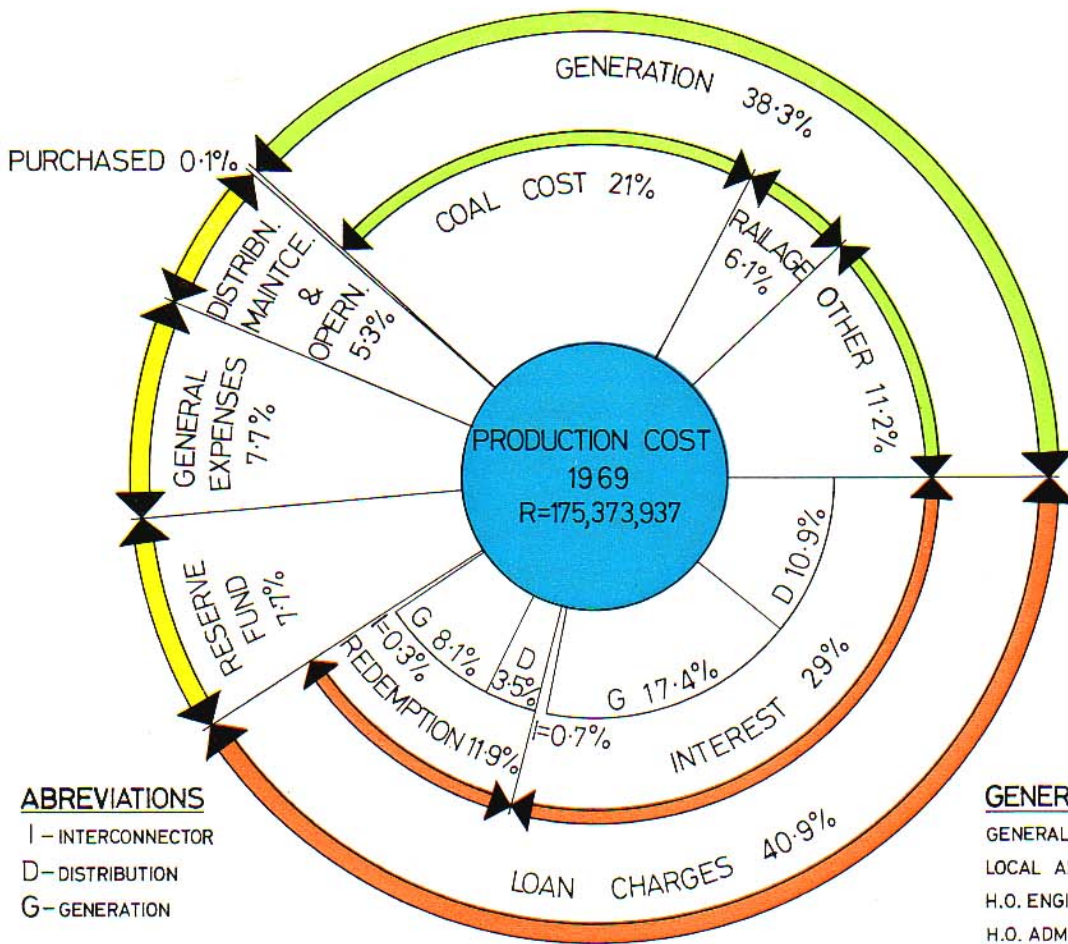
GENERATION 38·3%

PURCHASED 0·1%

COAL COST 21%

RAILAGE 6·1%

OTHER 11·2%

DISTRIBN. MAINTCE. & OPERN. 5·3%

GENERAL EXPENSES 7·7%

PRODUCTION COST 1969 R=175,373,937

RESERVE FUND 7·7%

D 10·9%

G 8·1%

I=0·3%

D 3·5%

G 17·4%

INTEREST 29%

REDEMPTION 11·9%

I=0·7%

LOAN CHARGES 40·9%

ABREVIATIONS
I – INTERCONNECTOR
D – DISTRIBUTION
G – GENERATION

GENER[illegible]
GENERAL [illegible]
LOCAL A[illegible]
H.O. ENGI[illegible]
H.O. ADM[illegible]